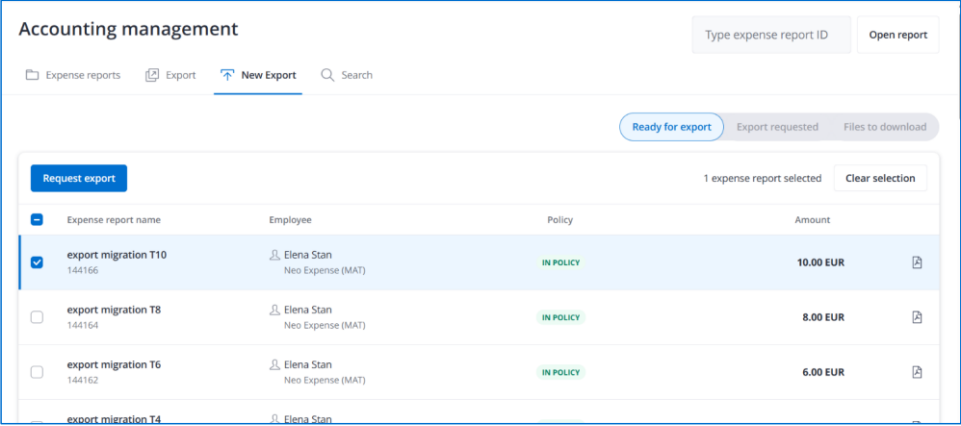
Accounting management

Type expense report ID

Open report

Expense reports Export New Export Search

Ready for export Export requested Files to download

Request export

1 expense report selected

Clear selection

| | Expense report name | Employee | Policy | Amount |
|---|---|---|---|---|
| | export migration T10 144166 | Elena Stan Neo Expense (MAT) | IN POLICY | 10.00 EUR |
| | export migration T8 144164 | Elena Stan Neo Expense (MAT) | IN POLICY | 8.00 EUR |
| | export migration T6 144162 | Elena Stan Neo Expense (MAT) | IN POLICY | 6.00 EUR |
| | export migration T4 | Elena Stan | | |